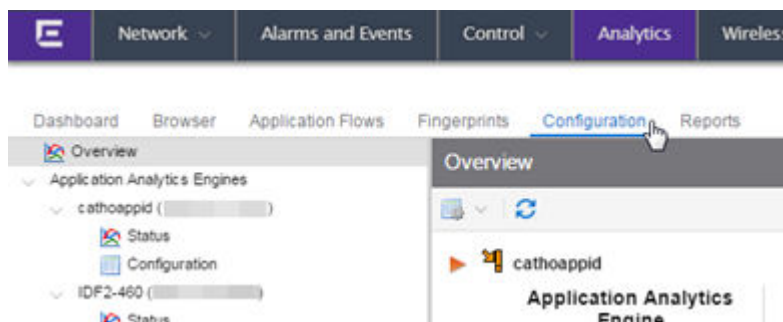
Network Alarms and Events Control Analytics Wireles

Dashboard Browser Application Flows Fingerprints Configuration Reports

Overview

Application Analytics Engines

cathoappid ( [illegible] )

Status

Configuration

IDF2-460 ( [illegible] )

Status

Overview

cathoappid

Application Analytics Engine